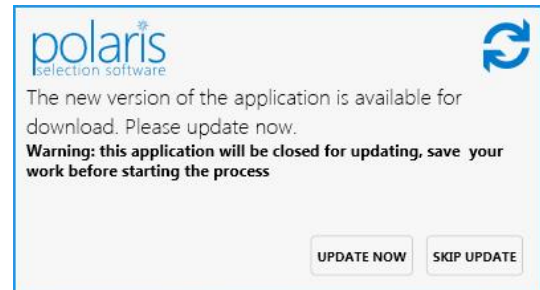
polaris
selection software

The new version of the application is available for download. Please update now.

**Warning: this application will be closed for updating, save your work before starting the process**

UPDATE NOW

SKIP UPDATE